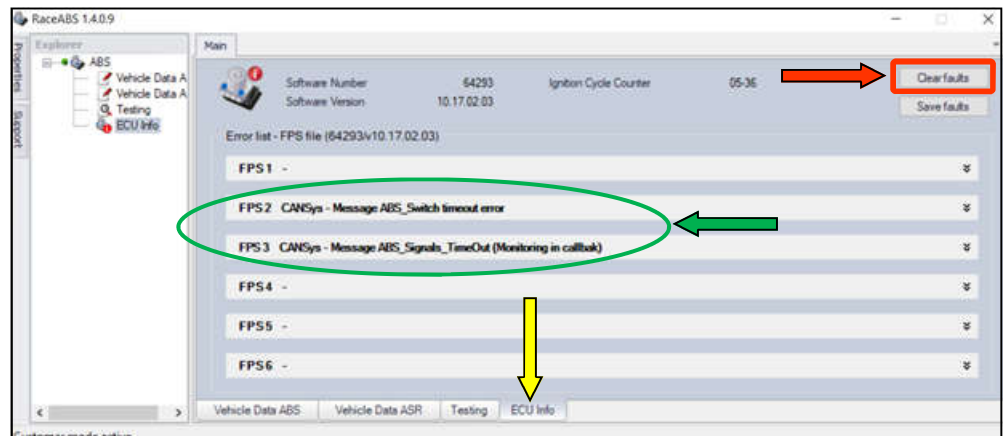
RaceABS 1.4.0.9

Properties
Support

Explorer
ABS
Vehicle Data A
Vehicle Data A
Testing
ECU Info

Main

Software Number 64293
Software Version 10.17.02.03
Ignition Cycle Counter 05-36

Clear faults
Save faults

Error list - FPS file (64293/v10.17.02.03)

FPS1 -
FPS2 CANSys - Message ABS_Switch timeout error
FPS3 CANSys - Message ABS_Signals_TimeOut (Monitoring in callbak)
FPS4 -
FPS5 -
FPS6 -

Vehicle Data ABS | Vehicle Data ASR | Testing | ECU Info

Customer mode active